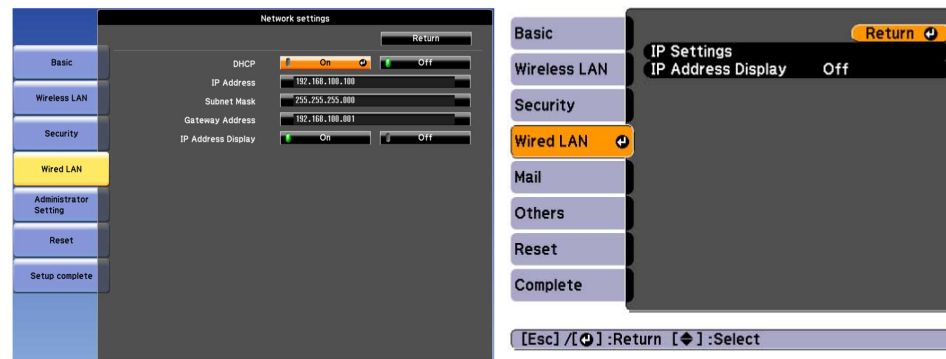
Network settings

Return

Basic

Wireless LAN

Security

Wired LAN

Administrator Setting

Reset

Setup complete

DHCP On Off

IP Address 192.168.100.100

Subnet Mask 255.255.255.000

Gateway Address 192.168.100.001

IP Address Display On Off

Basic

Wireless LAN

Security

Wired LAN

Mail

Others

Reset

Complete

Return

IP Settings

IP Address Display Off

[Esc] /[ ] :Return [ ] :Select